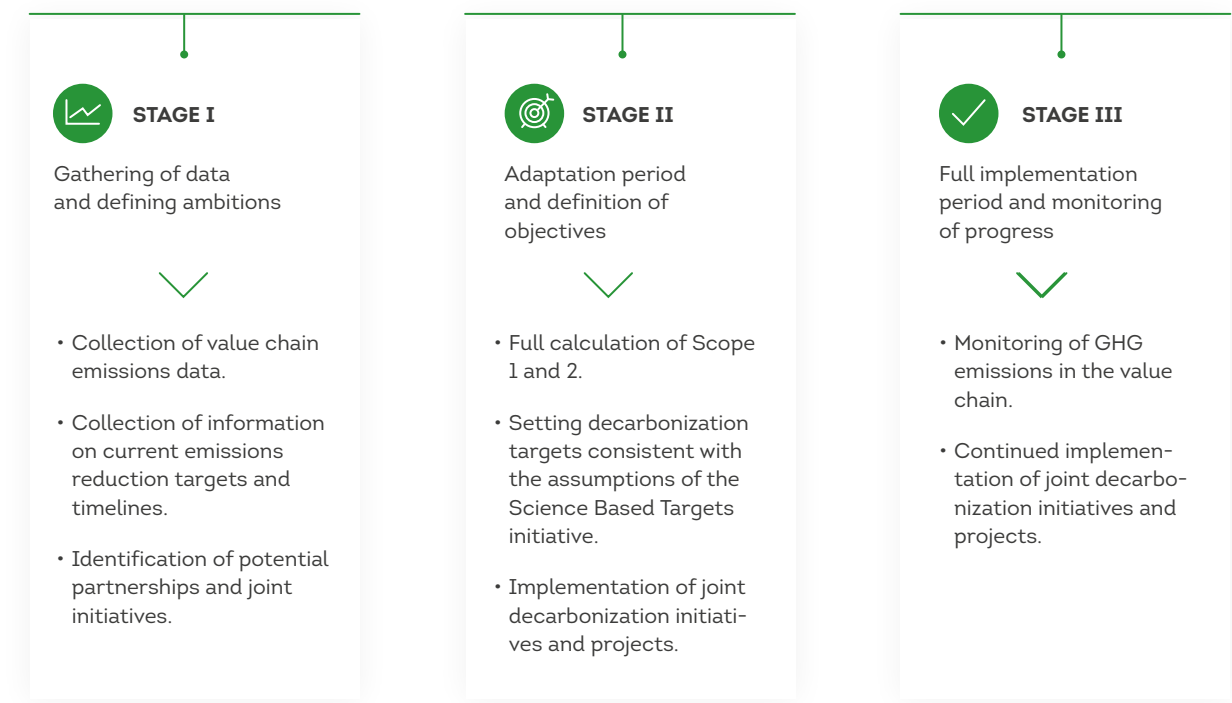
STAGE I

Gathering of data and defining ambitions

• Collection of value chain emissions data.

• Collection of information on current emissions reduction targets and timelines.

• Identification of potential partnerships and joint initiatives.

STAGE II

Adaptation period and definition of objectives

• Full calculation of Scope 1 and 2.

• Setting decarbonization targets consistent with the assumptions of the Science Based Targets initiative.

• Implementation of joint decarbonization initiatives and projects.

STAGE III

Full implementation period and monitoring of progress

• Monitoring of GHG emissions in the value chain.

• Continued implementation of joint decarbonization initiatives and projects.